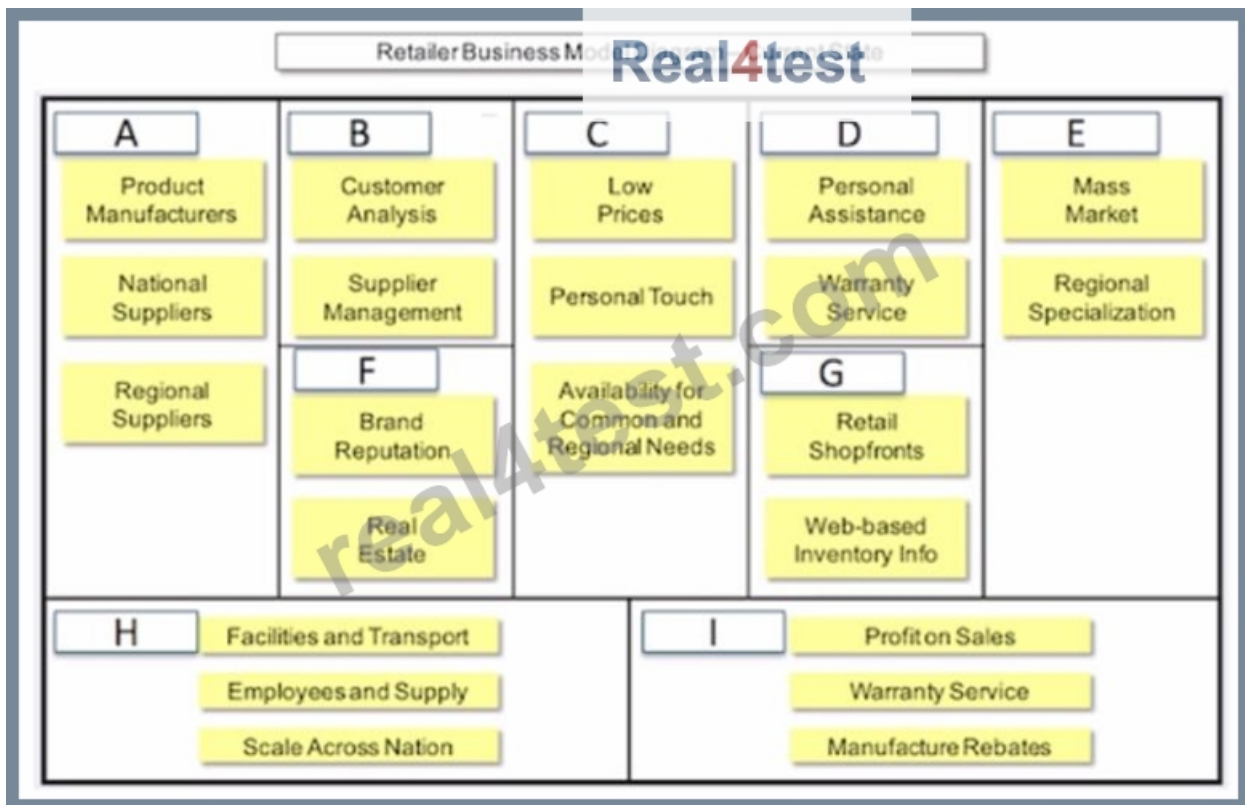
Retailer Business Mo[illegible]

Real4test

A

Product Manufacturers

National Suppliers

Regional Suppliers

B

Customer Analysis

Supplier Management

F

Brand Reputation

Real Estate

C

Low Prices

Personal Touch

Availability for Common and Regional Needs

D

Personal Assistance

Warranty Service

G

Retail Shopfronts

Web-based Inventory Info

E

Mass Market

Regional Specialization

H

Facilities and Transport

Employees and Supply

Scale Across Nation

I

Profit on Sales

Warranty Service

Manufacture Rebates

real4test.com